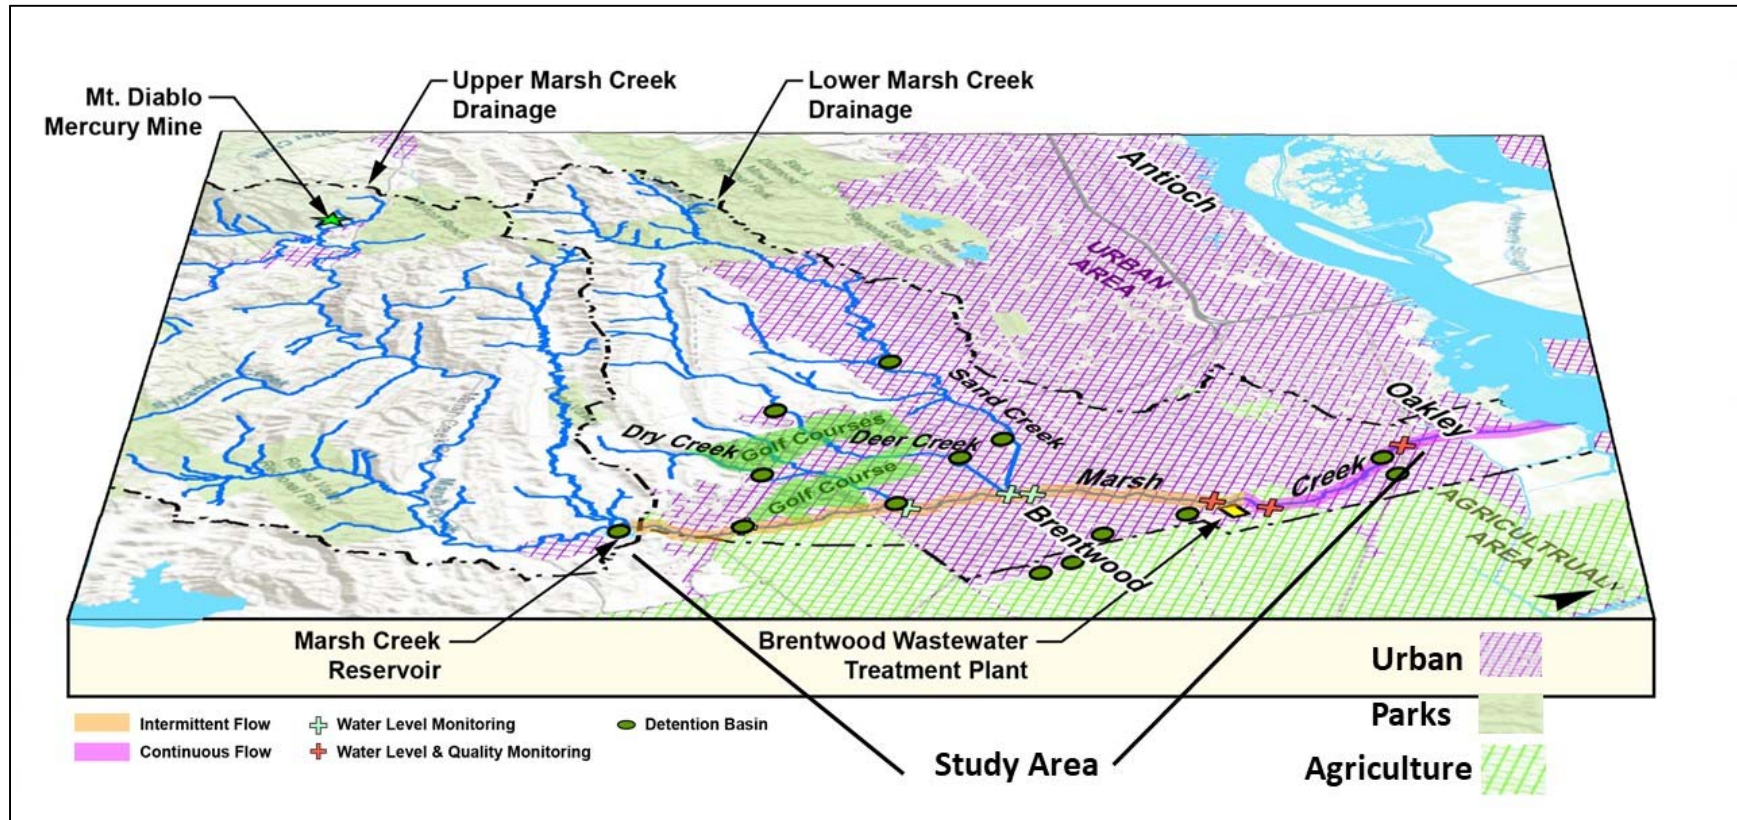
Mt. Diablo Mercury Mine

Upper Marsh Creek Drainage

Lower Marsh Creek Drainage

Antioch

URBAN AREA

Sand Creek

Oakley

Dry Creek

Golf Courses

Deer Creek

Golf Course

Marsh

Creek

Brentwood

AGRICULTRUAL AREA

Marsh Creek Reservoir

Brentwood Wastewater Treatment Plant

Urban

Parks

Agriculture

Intermittent Flow

Continuous Flow

Water Level Monitoring

Water Level & Quality Monitoring

Detention Basin

Study Area